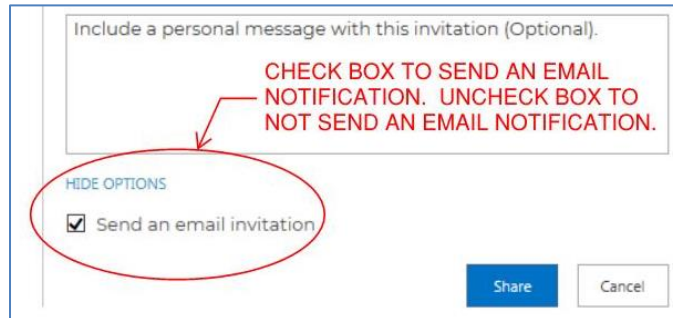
Include a personal message with this invitation (Optional).

CHECK BOX TO SEND AN EMAIL NOTIFICATION. UNCHECK BOX TO NOT SEND AN EMAIL NOTIFICATION.

HIDE OPTIONS

☑ Send an email invitation

Share

Cancel